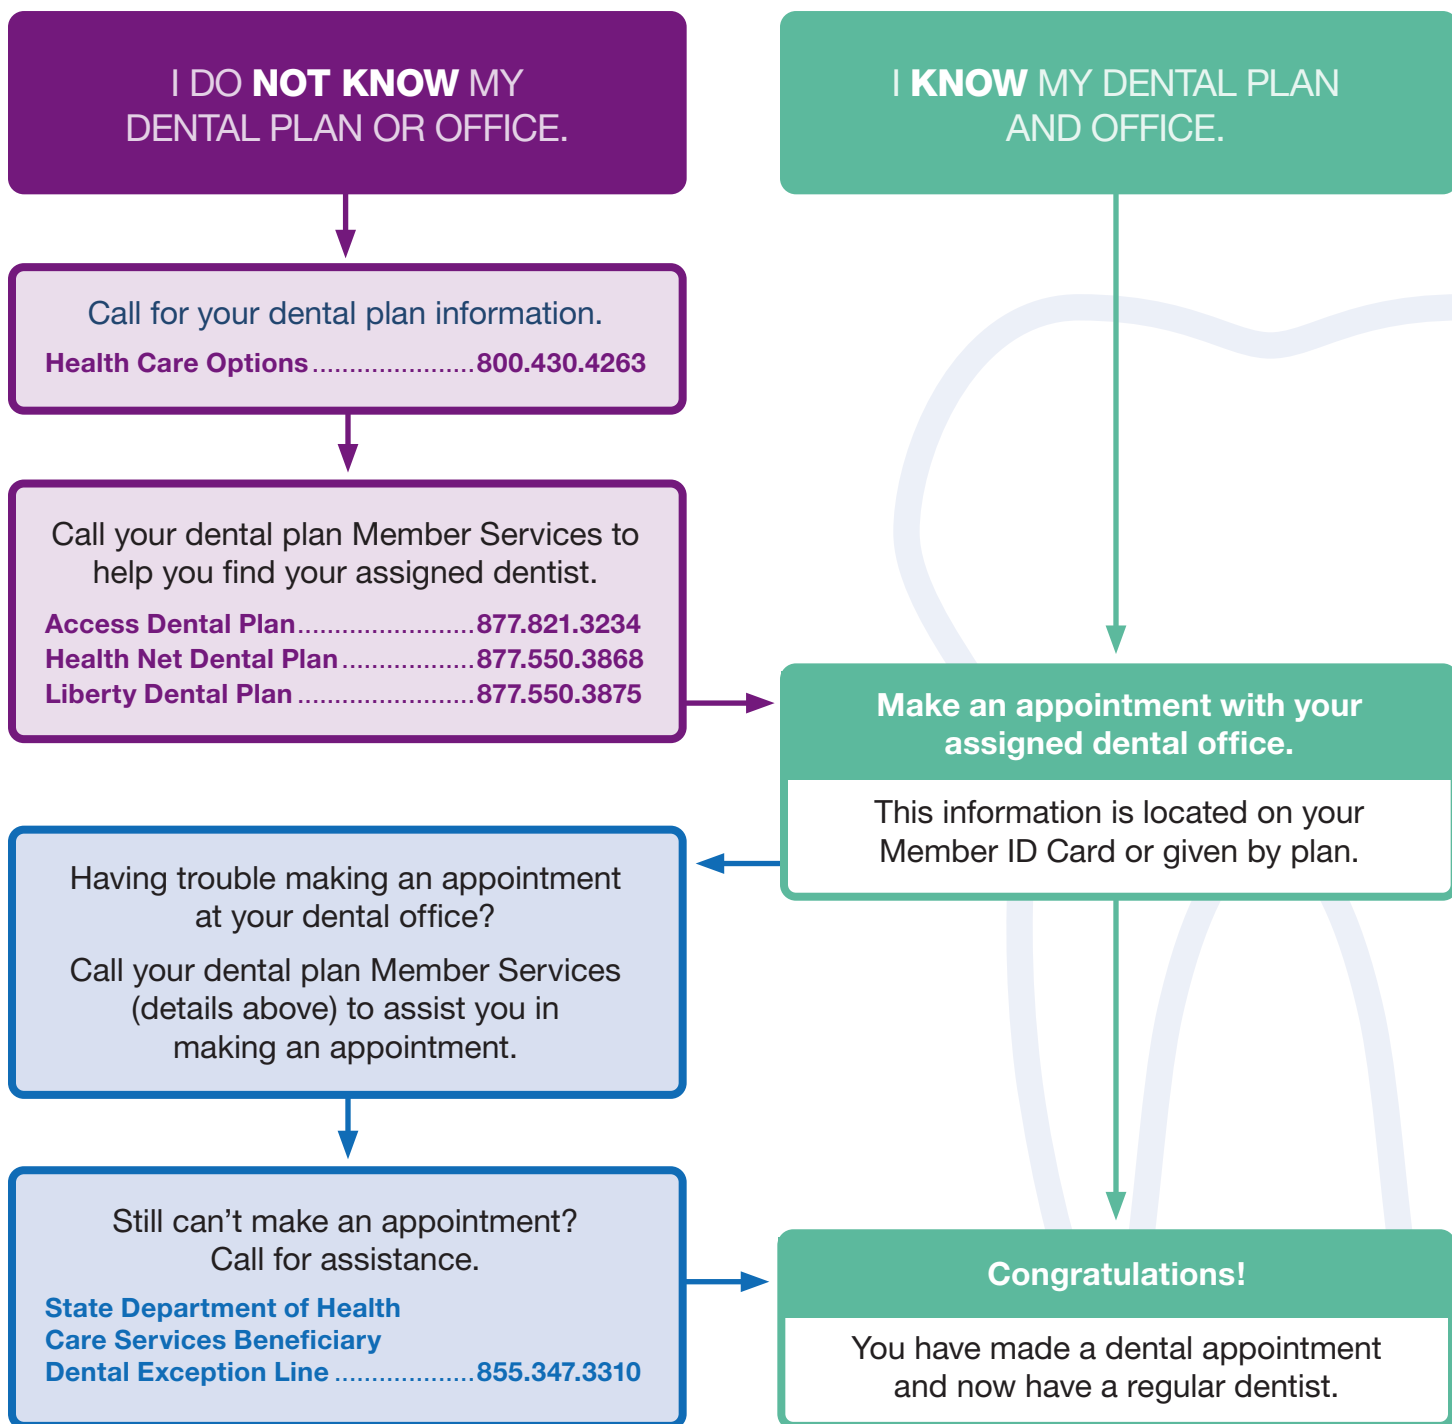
I DO NOT KNOW MY DENTAL PLAN OR OFFICE.

I KNOW MY DENTAL PLAN AND OFFICE.

Call for your dental plan information.

Health Care Options......................800.430.4263

Call your dental plan Member Services to help you find your assigned dentist.

Access Dental Plan........................877.821.3234
Health Net Dental Plan.................877.550.3868
Liberty Dental Plan........................877.550.3875

Make an appointment with your assigned dental office.

This information is located on your Member ID Card or given by plan.

Having trouble making an appointment at your dental office?

Call your dental plan Member Services (details above) to assist you in making an appointment.

Still can't make an appointment? Call for assistance.

State Department of Health Care Services Beneficiary Dental Exception Line...................855.347.3310

Congratulations!

You have made a dental appointment and now have a regular dentist.